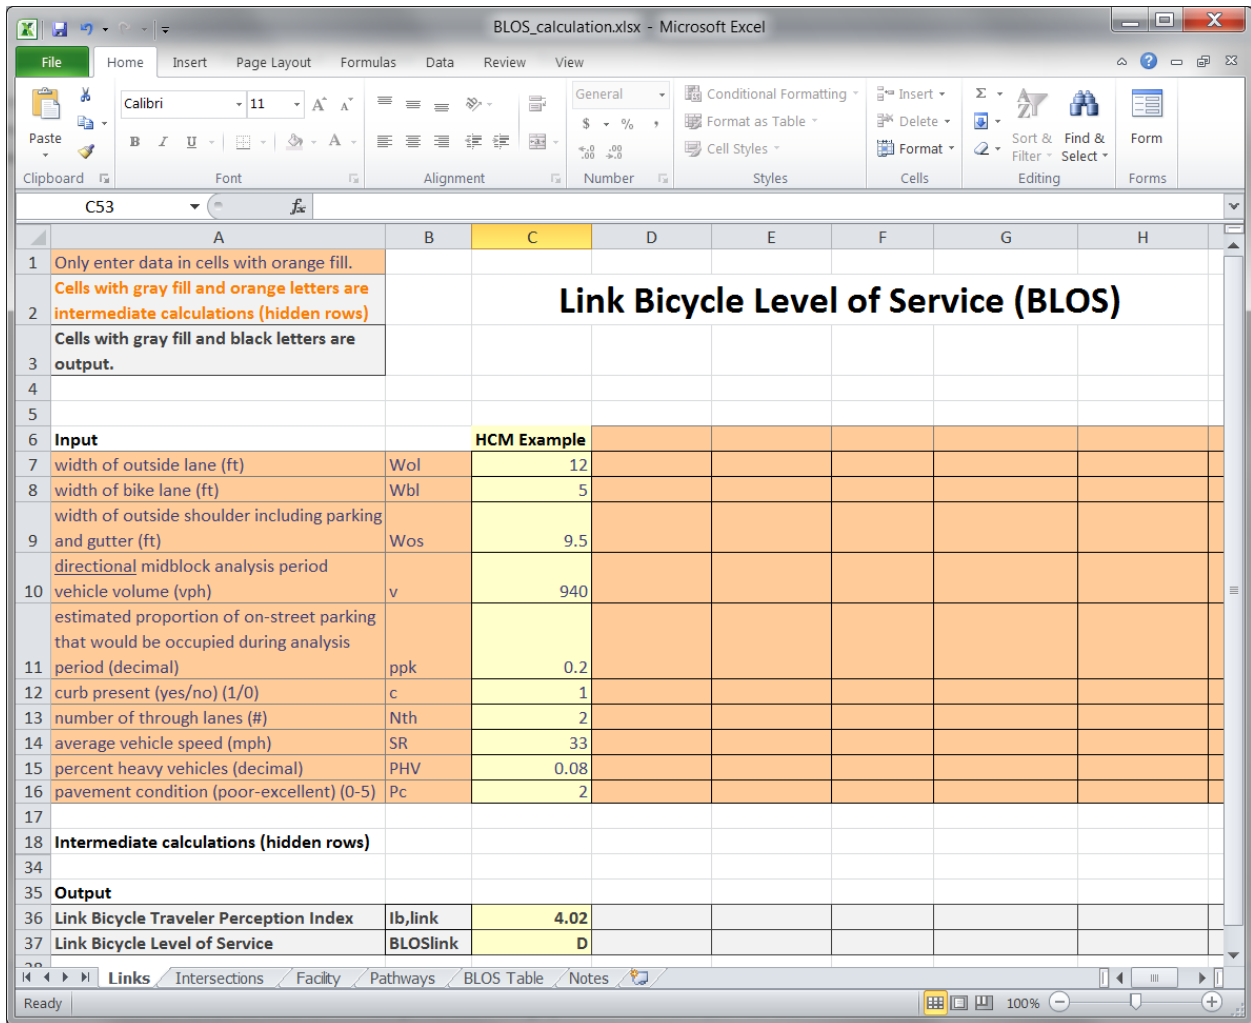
BLOS_calculation.xlsx - Microsoft Excel

File | Home | Insert | Page Layout | Formulas | Data | Review | View

Paste | Calibri | 11 | B | I | U | Clipboard | Font | Alignment | General | $ % , | Number | Conditional Formatting | Format as Table | Cell Styles | Styles | Insert | Delete | Format | Cells | Σ | Sort & Filter | Find & Select | Editing | Form | Forms

C53 | $f_x$

| | A | B | C | D | E | F | G | H |
|---|---|---|---|---|---|---|---|---|
| 1 | Only enter data in cells with orange fill. | | | | | | | |
| 2 | Cells with gray fill and orange letters are intermediate calculations (hidden rows) | | Link Bicycle Level of Service (BLOS) | | | | | |
| 3 | Cells with gray fill and black letters are output. | | | | | | | |
| 4 | | | | | | | | |
| 5 | | | | | | | | |
| 6 | Input | | HCM Example | | | | | |
| 7 | width of outside lane (ft) | Wol | 12 | | | | | |
| 8 | width of bike lane (ft) | Wbl | 5 | | | | | |
| 9 | width of outside shoulder including parking and gutter (ft) | Wos | 9.5 | | | | | |
| 10 | directional midblock analysis period vehicle volume (vph) | v | 940 | | | | | |
| 11 | estimated proportion of on-street parking that would be occupied during analysis period (decimal) | ppk | 0.2 | | | | | |
| 12 | curb present (yes/no) (1/0) | c | 1 | | | | | |
| 13 | number of through lanes (#) | Nth | 2 | | | | | |
| 14 | average vehicle speed (mph) | SR | 33 | | | | | |
| 15 | percent heavy vehicles (decimal) | PHV | 0.08 | | | | | |
| 16 | pavement condition (poor-excellent) (0-5) | Pc | 2 | | | | | |
| 17 | | | | | | | | |
| 18 | Intermediate calculations (hidden rows) | | | | | | | |
| 34 | | | | | | | | |
| 35 | Output | | | | | | | |
| 36 | Link Bicycle Traveler Perception Index | Ib,link | 4.02 | | | | | |
| 37 | Link Bicycle Level of Service | BLOSlink | D | | | | | |

Links | Intersections | Facilty | Pathways | BLOS Table | Notes

Ready | 100%